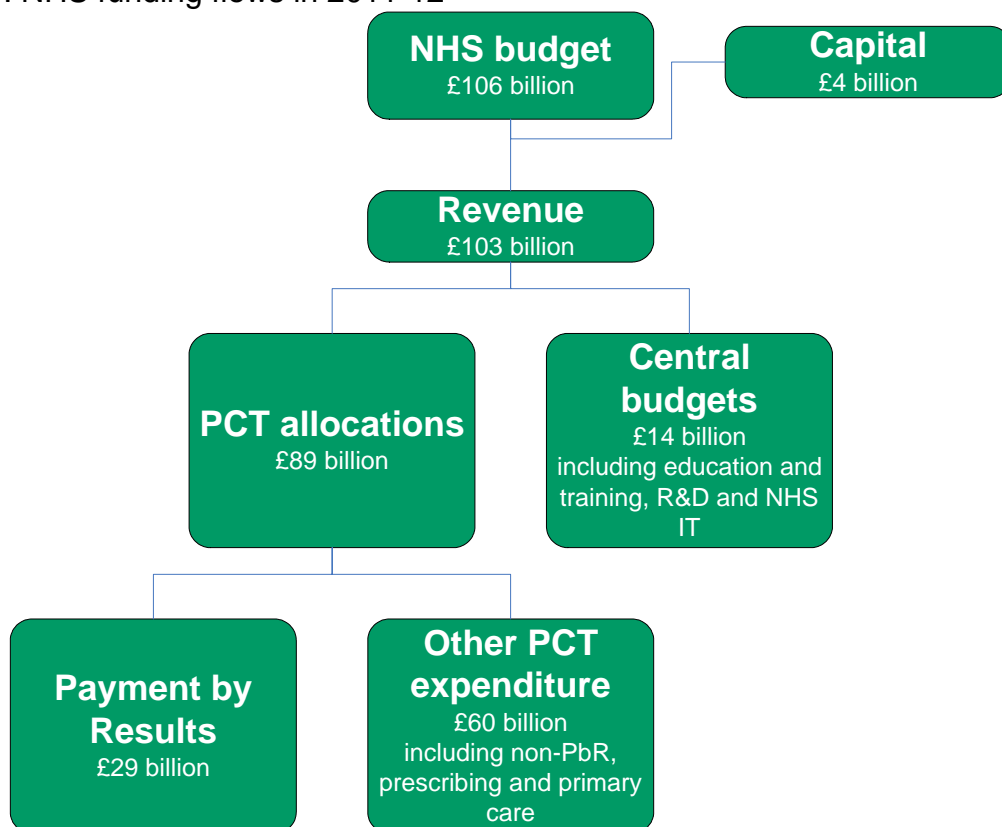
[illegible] NHS funding flows in 2011-12

NHS budget
£106 billion

Capital
£4 billion

Revenue
£103 billion

PCT allocations
£89 billion

Central budgets
£14 billion
including education and training, R&D and NHS IT

Payment by Results
£29 billion

Other PCT expenditure
£60 billion
including non-PbR, prescribing and primary care